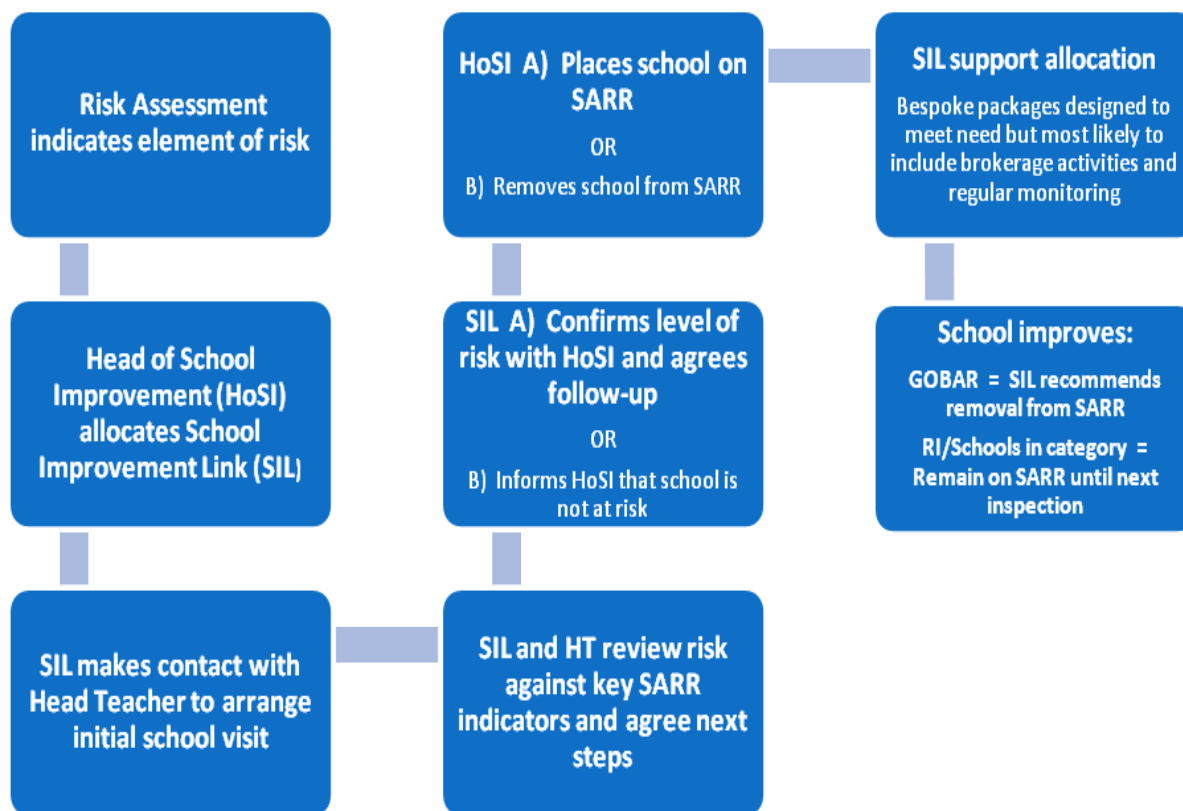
Risk Assessment indicates element of risk

Head of School Improvement (HoSI) allocates School Improvement Link (SIL)

SIL makes contact with Head Teacher to arrange initial school visit

SIL and HT review risk against key SARR indicators and agree next steps

SIL A) Confirms level of risk with HoSI and agrees follow-up

OR

B) Informs HoSI that school is not at risk

HoSI A) Places school on SARR

OR

B) Removes school from SARR

SIL support allocation

Bespoke packages designed to meet need but most likely to include brokerage activities and regular monitoring

School improves:

GOBAR = SIL recommends removal from SARR

RI/Schools in category = Remain on SARR until next inspection